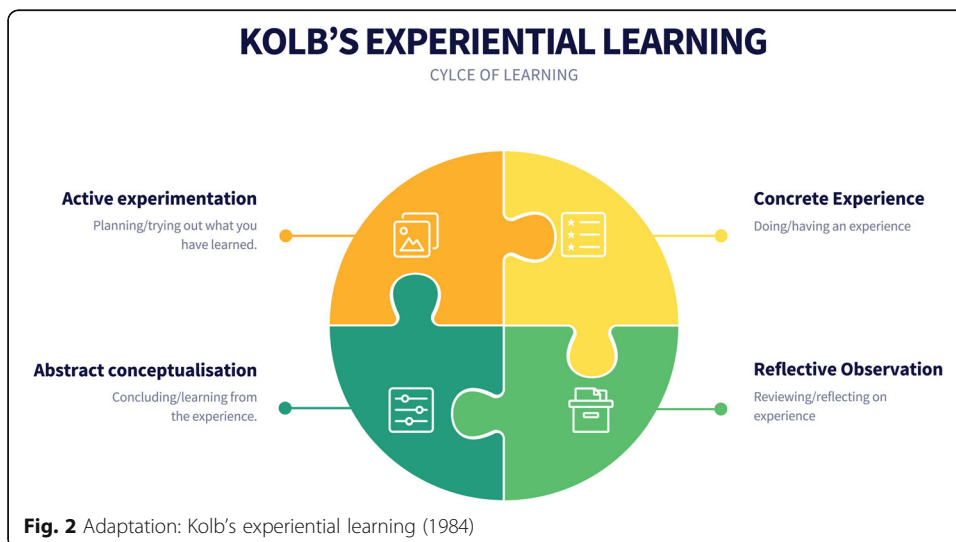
KOLB'S EXPERIENTIAL LEARNING

CYLCE OF LEARNING

Active experimentation

Planning/trying out what you have learned.

Concrete Experience

Doing/having an experience

Abstract conceptualisation

Concluding/learning from the experience.

Reflective Observation

Reviewing/reflecting on experience

Fig. 2 Adaptation: Kolb's experiential learning (1984)